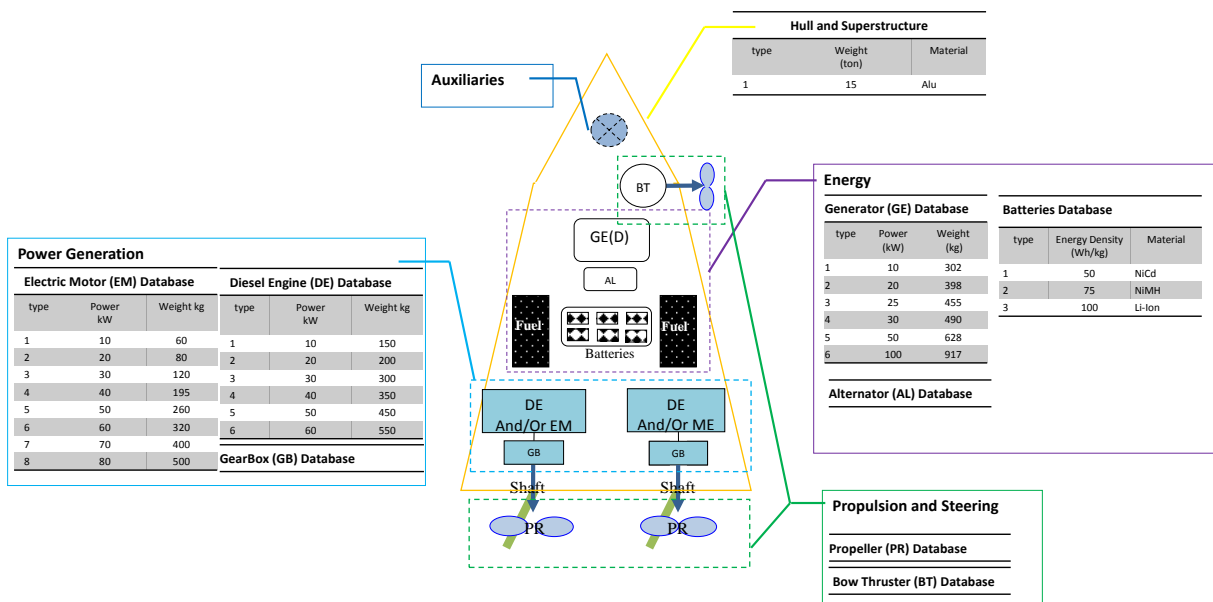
Hull and Superstructure

| type | Weight (ton) | Material |
|---|---|---|
| 1 | 15 | Alu |

Auxiliaries

BT

Energy

Generator (GE) Database

| type | Power (kW) | Weight (kg) |
|---|---|---|
| 1 | 10 | 302 |
| 2 | 20 | 398 |
| 3 | 25 | 455 |
| 4 | 30 | 490 |
| 5 | 50 | 628 |
| 6 | 100 | 917 |

Alternator (AL) Database

Batteries Database

| type | Energy Density (Wh/kg) | Material |
|---|---|---|
| 1 | 50 | NiCd |
| 2 | 75 | NiMH |
| 3 | 100 | Li-Ion |

GE(D)

AL

Fuel

Batteries

Fuel

Power Generation

Electric Motor (EM) Database

| type | Power kW | Weight kg |
|---|---|---|
| 1 | 10 | 60 |
| 2 | 20 | 80 |
| 3 | 30 | 120 |
| 4 | 40 | 195 |
| 5 | 50 | 260 |
| 6 | 60 | 320 |
| 7 | 70 | 400 |
| 8 | 80 | 500 |

Diesel Engine (DE) Database

| type | Power kW | Weight kg |
|---|---|---|
| 1 | 10 | 150 |
| 2 | 20 | 200 |
| 3 | 30 | 300 |
| 4 | 40 | 350 |
| 5 | 50 | 450 |
| 6 | 60 | 550 |

GearBox (GB) Database

DE And/Or EM

GB

DE And/Or ME

GB

Shaft

Shaft

PR

PR

Propulsion and Steering

Propeller (PR) Database

Bow Thruster (BT) Database